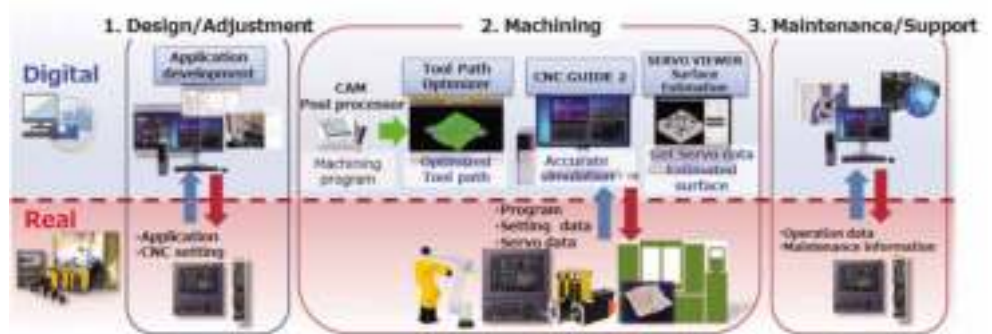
1. Design/Adjustment

2. Machining

3. Maintenance/Support

Digital

Application development

CAM Post processor

Tool Path Optimizer

CNC GUIDE 2

SERVO VIEWER Surface Estimation

Machining program

Optimized Tool path

Accurate simulation

Get Servo data Estimated surface

Real

·Application ·CNC setting

·Program ·Setting data ·Servo data

·Operation data ·Maintenance information